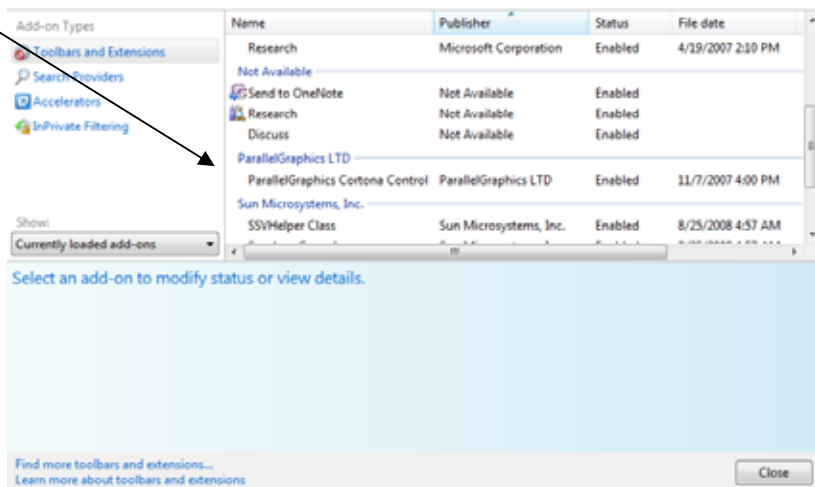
Add-on Types

Toolbars and Extensions

Search Providers

Accelerators

InPrivate Filtering

Show:

Currently loaded add-ons

| Name | Publisher | Status | File date |
|---|---|---|---|
| Research | Microsoft Corporation | Enabled | 4/19/2007 2:10 PM |
| Not Available | | | |
| Send to OneNote | Not Available | Enabled | |
| Research | Not Available | Enabled | |
| Discuss | Not Available | Enabled | |
| ParallelGraphics LTD | | | |
| ParallelGraphics Cortona Control | ParallelGraphics LTD | Enabled | 11/7/2007 4:00 PM |
| Sun Microsystems, Inc. | | | |
| SSVHelper Class | Sun Microsystems, Inc. | Enabled | 8/25/2008 4:57 AM |
| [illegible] | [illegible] | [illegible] | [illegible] |

Select an add-on to modify status or view details.

Find more toolbars and extensions...

Learn more about toolbars and extensions

Close